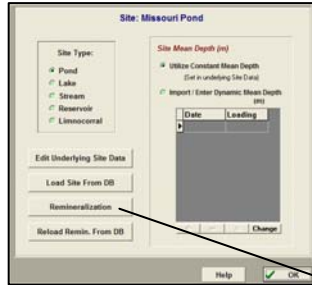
Site: Missouri Pond

Site Type:

Pond

Lake

Stream

Reservoir

Limnocorral

Edit Underlying Site Data

Load Site From DB

Remineralization

Reload Remin. From DB

Site Mean Depth (m)

Utilize Constant Mean Depth (Set in underlying Site Data)

Import / Enter Dynamic Mean Depth (m)

| Date | Loading |
|---|---|

Change

Help

OK